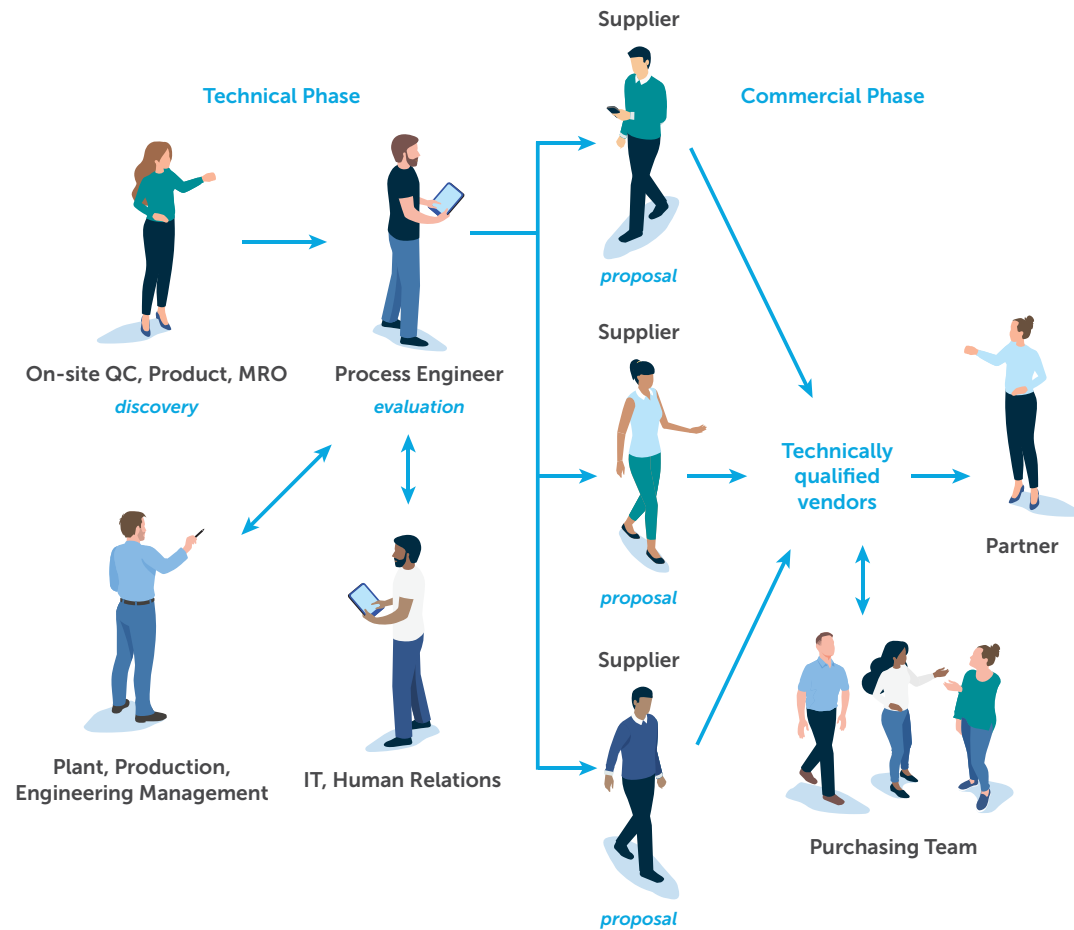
Technical Phase

Commercial Phase

Supplier

proposal

On-site QC, Product, MRO
discovery

Process Engineer
evaluation

Supplier

proposal

Technically qualified vendors

Partner

Plant, Production, Engineering Management

IT, Human Relations

Supplier

proposal

Purchasing Team